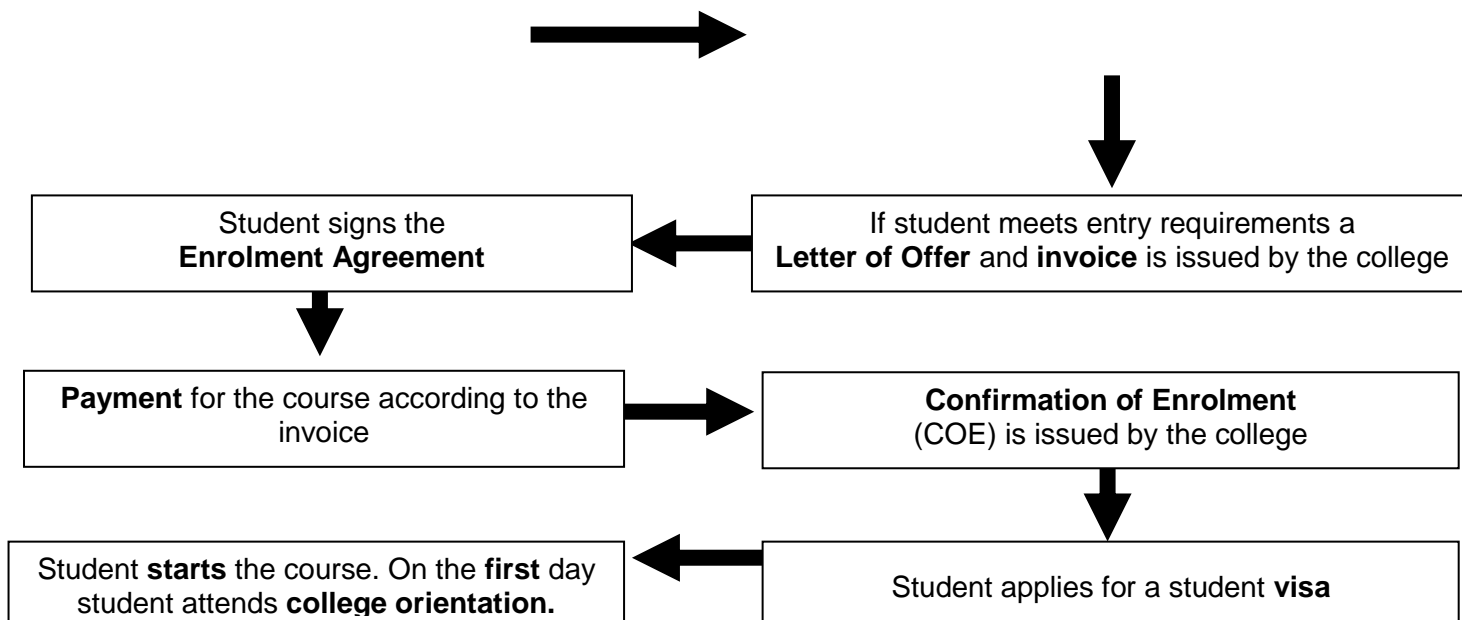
Student signs the Enrolment Agreement

If student meets entry requirements a Letter of Offer and invoice is issued by the college

Payment for the course according to the invoice

Confirmation of Enrolment (COE) is issued by the college

Student starts the course. On the first day student attends college orientation.

Student applies for a student visa